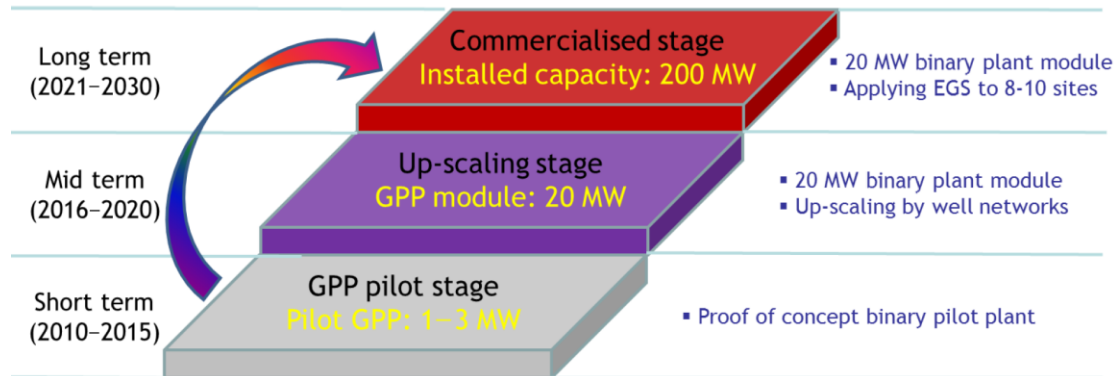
Long term (2021–2030)

Commercialised stage
Installed capacity: 200 MW

▪ 20 MW binary plant module
▪ Applying EGS to 8-10 sites

Mid term (2016–2020)

Up-scaling stage
GPP module: 20 MW

▪ 20 MW binary plant module
▪ Up-scaling by well networks

Short term (2010–2015)

GPP pilot stage
Pilot GPP: 1–3 MW

▪ Proof of concept binary pilot plant